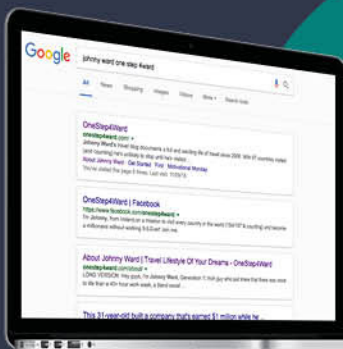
Google johnny ward one step 4ward

All News Shopping Images Videos More Search tools

OneStep4Ward
onestep4ward.com
Johnny Ward's travel blog documents a full and exciting life of travel since 2006. With 97 countries visited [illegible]
About Johnny Ward · Get Started · Privacy · Motivational Monday
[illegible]

OneStep4Ward | Facebook
https://www.facebook.com/onestep4ward
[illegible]

About Johnny Ward | Travel Lifestyle Of Your Dreams - £1 million
onestep4ward.com/about
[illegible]

This 31-year-old built a company that's earned $1 million while he ...